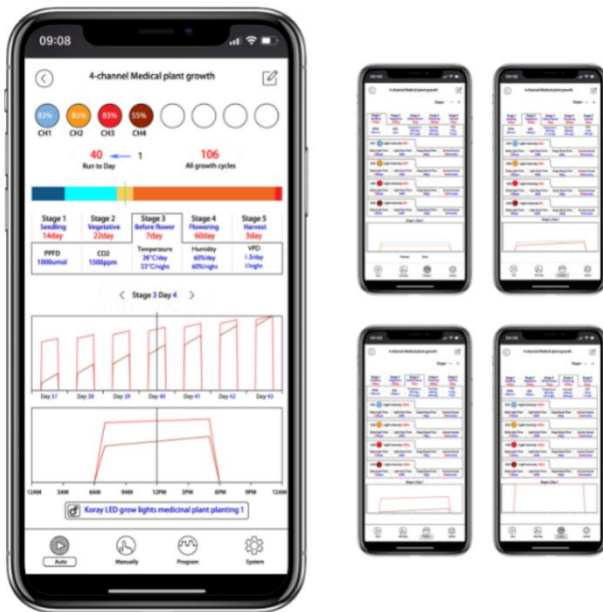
09:08

4-channel Medical plant growth

83%
CH1
83%
CH2
83%
CH3
55%
CH4

40
Run to Day
1
106
All growth cycles

| Stage 1 Seedling 14day | Stage 2 Vegetative 22day | Stage 3 Before flower 7day | Stage 4 Flowering 60day | Stage 5 Harvest 3day |
|---|---|---|---|---|

| PPFD 1000umol | CO2 1500ppm | Temperature 28°C/day 23°C/night | Humidity 60%/day 60%/night | VPD 1.5/day 1.3/night |
|---|---|---|---|---|

< Stage 3 Day 4 >

Day 37 Day 38 Day 39 Day 40 Day 41 Day 42 Day 43

12AM 3AM 6AM 9AM 12PM 3PM 6PM 9PM 12AM

Koray LED grow lights medicinal plant planting 1

Auto
Manually
Program
System